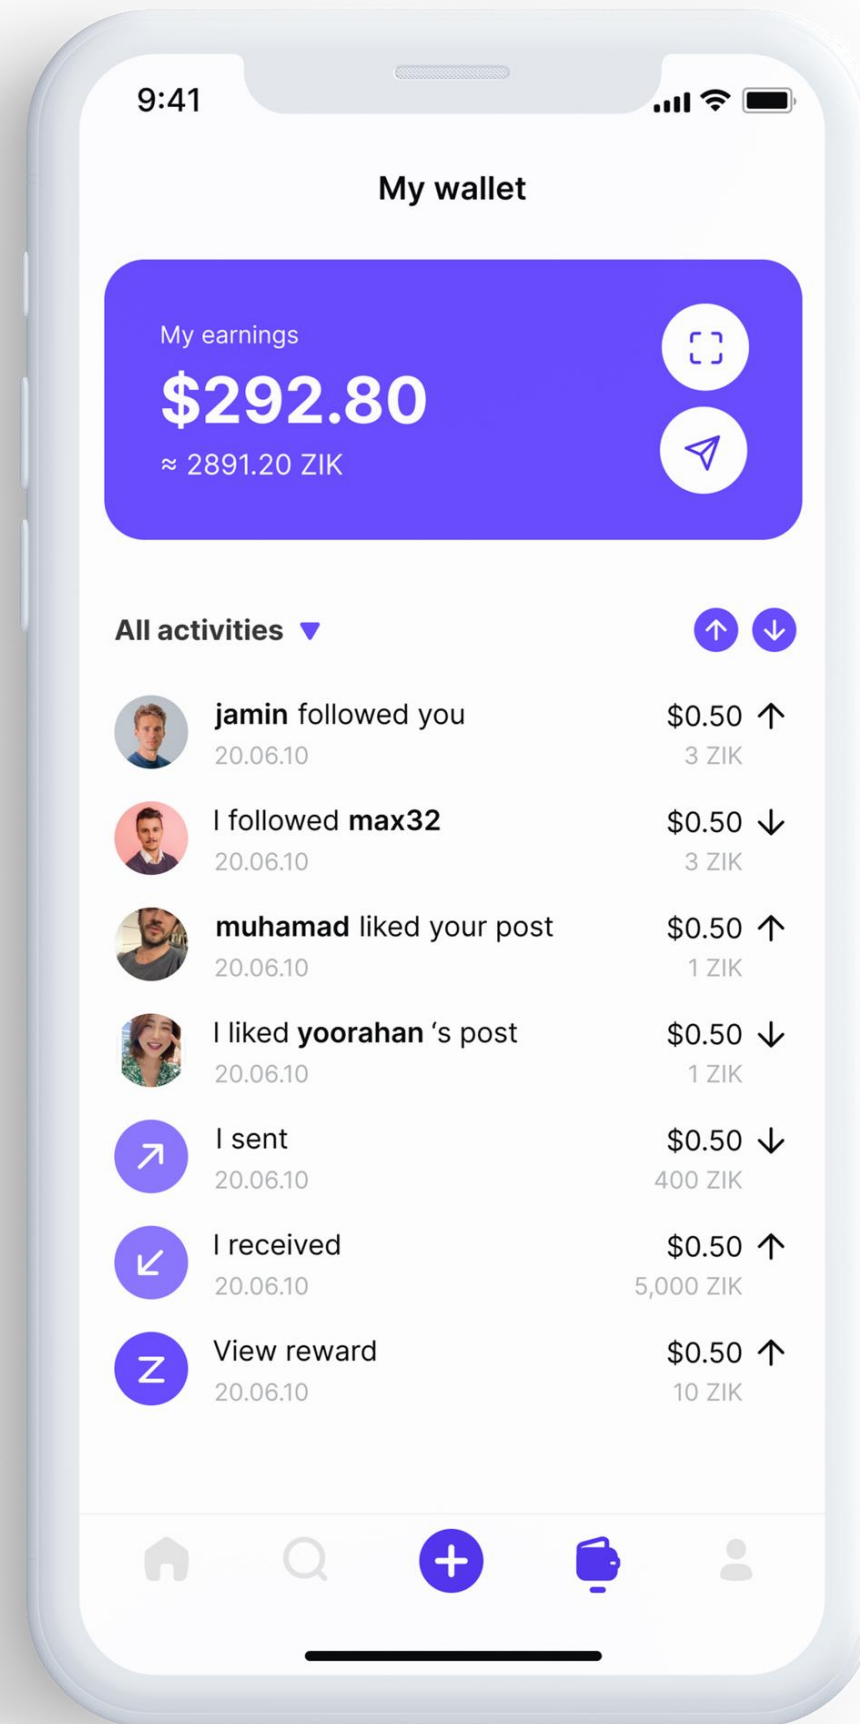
9:41

My wallet

My earnings
$292.80
≈ 2891.20 ZIK

All activities

jamin followed you
20.06.10
$0.50
3 ZIK

I followed max32
20.06.10
$0.50
3 ZIK

muhamad liked your post
20.06.10
$0.50
1 ZIK

I liked yoorahan 's post
20.06.10
$0.50
1 ZIK

I sent
20.06.10
$0.50
400 ZIK

I received
20.06.10
$0.50
5,000 ZIK

Z
View reward
20.06.10
$0.50
10 ZIK